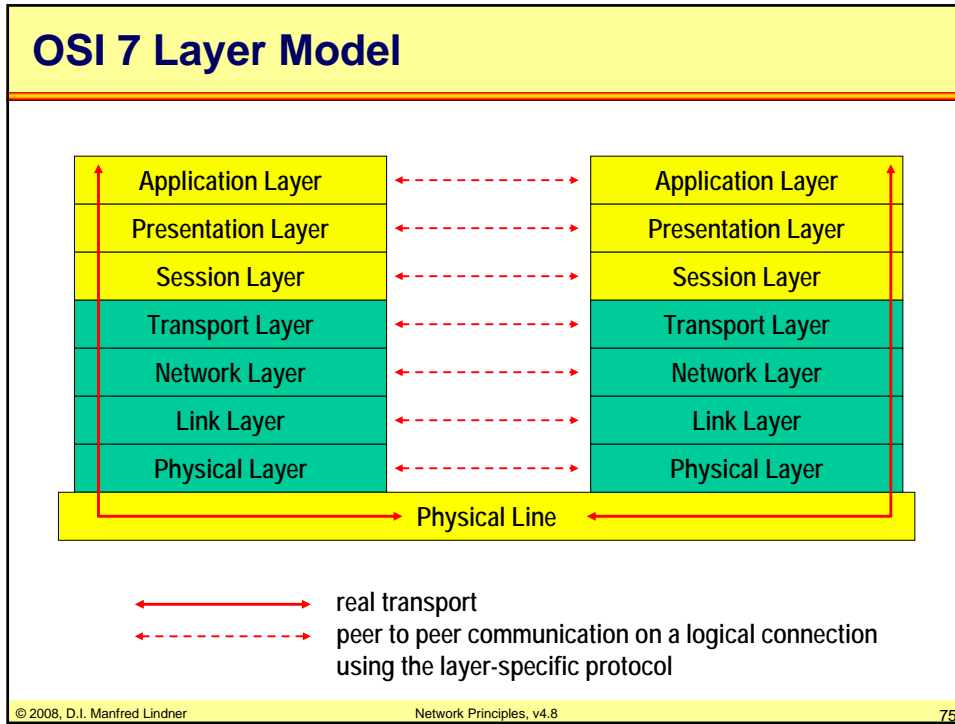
OSI 7 Layer Model

Application Layer
Presentation Layer
Session Layer
Transport Layer
Network Layer
Link Layer
Physical Layer

Application Layer
Presentation Layer
Session Layer
Transport Layer
Network Layer
Link Layer
Physical Layer

Physical Line

real transport
peer to peer communication on a logical connection using the layer-specific protocol

© 2008, D.I. Manfred Lindner Network Principles, v4.8 75